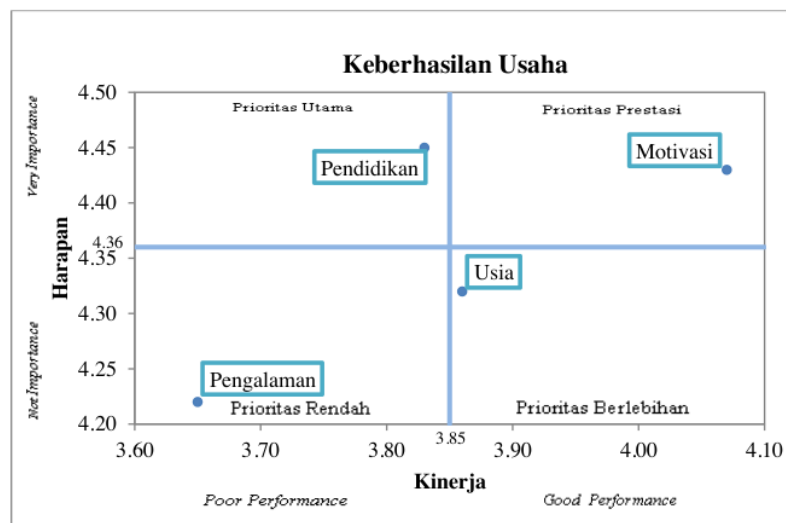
Keberhasilan Usaha

Very Importance

Not Importance

Harapan

4.50
4.45
4.40
4.36
4.35
4.30
4.25
4.20

Prioritas Utama

Prioritas Prestasi

Pendidikan

Motivasi

Usia

Pengalaman

Prioritas Rendah

Prioritas Berlebihan

3.60
3.70
3.80
3.85
3.90
4.00
4.10

Kinerja

Poor Performance

Good Performance